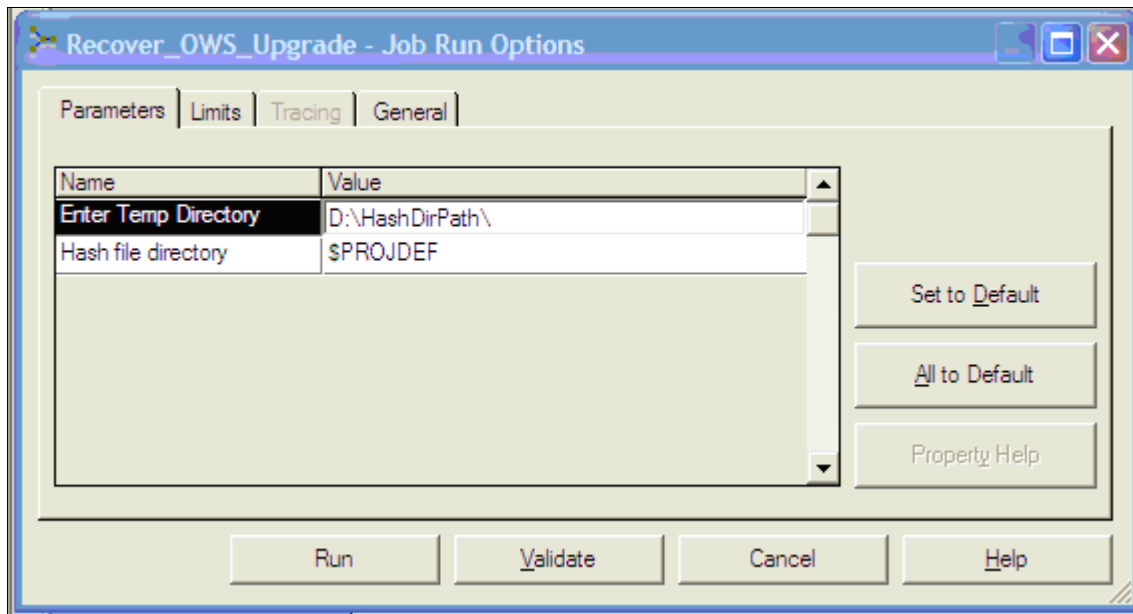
Recover_OWS_Upgrade - Job Run Options

Parameters | Limits | Tracing | General

| Name | Value |
|---|---|
| Enter Temp Directory | D:\HashDirPath\ |
| Hash file directory | $PROJDEF |

Set to Default

All to Default

Property Help

Run | Validate | Cancel | Help